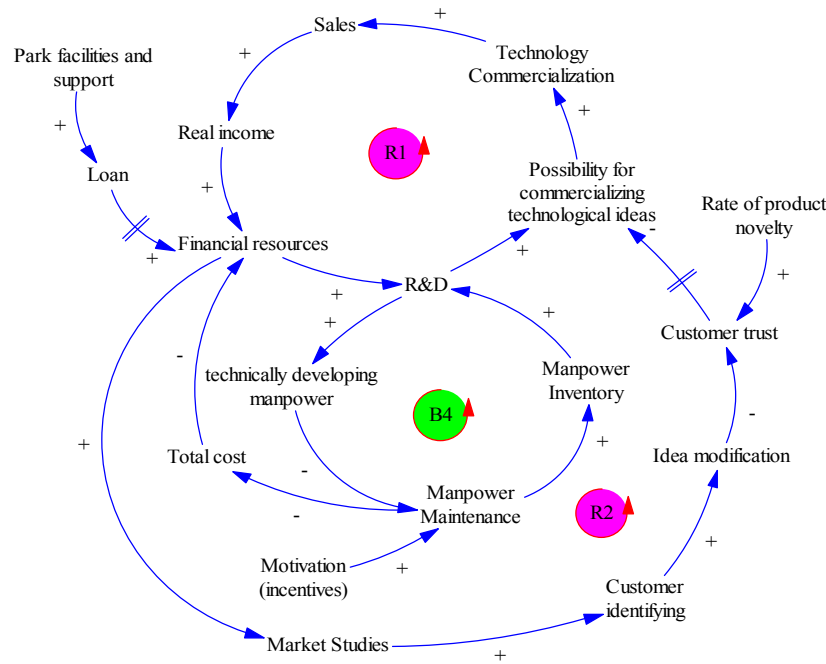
Sales
+
Technology Commercialization
Park facilities and support
+
Real income
+
Loan
R1
+
Possibility for commercializing technological ideas
Rate of product novelty
+
Financial resources
+
-
+
R&D
+
+
+
Customer trust
+
technically developing manpower
Manpower Inventory
-
B4
+
-
Total cost
Idea modification
-
Manpower Maintenance
-
R2
+
Motivation (incentives)
+
Customer identifying
Market Studies
+